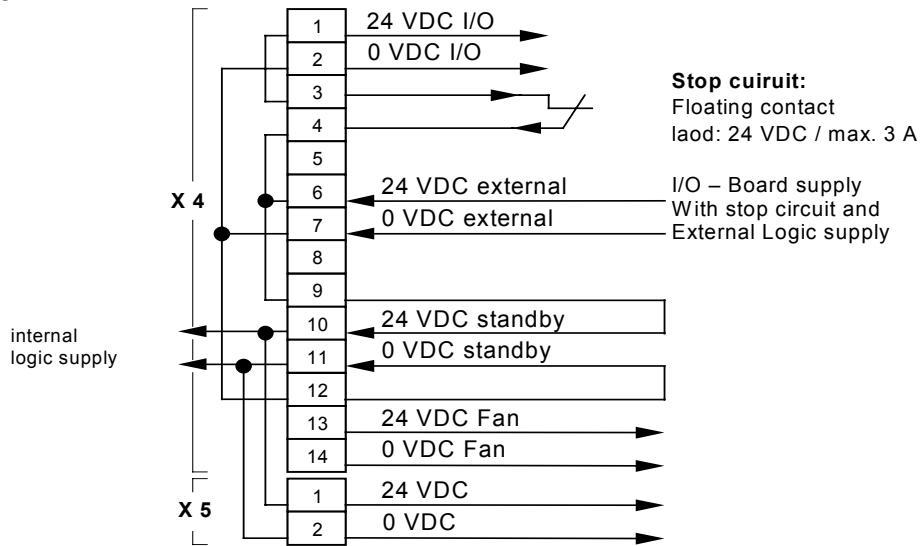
X 4

1
24 VDC I/O
2
0 VDC I/O
3
4
5
6
24 VDC external
7
0 VDC external
8
9
10
24 VDC standby
11
0 VDC standby
12
13
24 VDC Fan
14
0 VDC Fan

X 5

1
24 VDC
2
0 VDC

**Stop cuiruit:**
Floating contact
laod: 24 VDC / max. 3 A

I/O – Board supply
With stop circuit and
External Logic supply

internal
logic supply